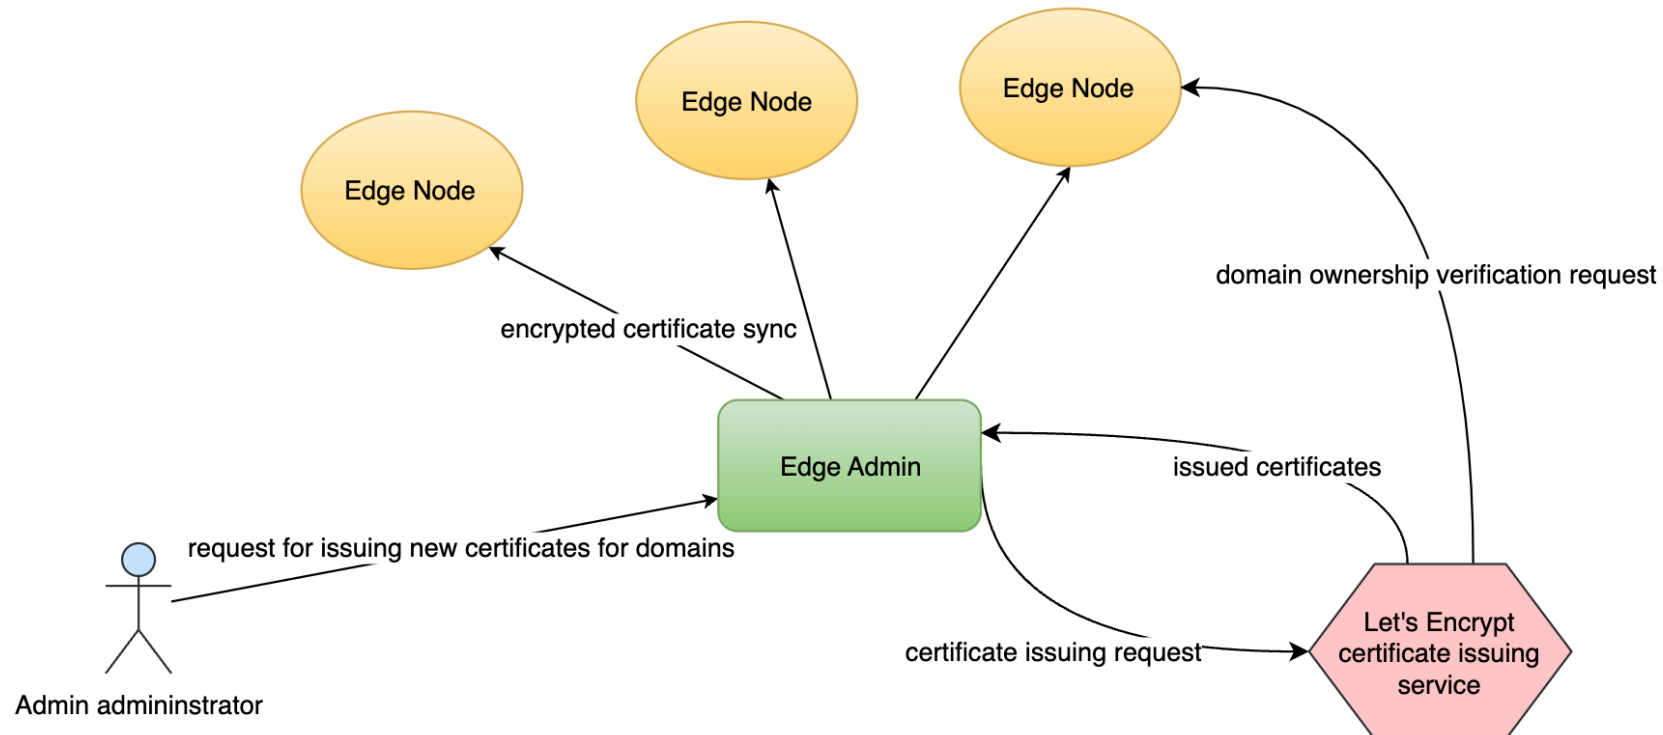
Edge Node

Edge Node

Edge Node

domain ownership verification request

encrypted certificate sync

Edge Admin

issued certificates

request for issuing new certificates for domains

Admin admininstrator

certificate issuing request

Let's Encrypt certificate issuing service